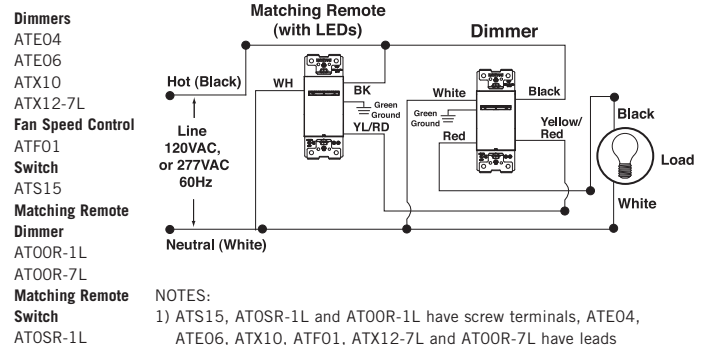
Dimmers
ATE04
ATE06
ATX10
ATX12-7L
Fan Speed Control
ATF01
Switch
ATS15
Matching Remote Dimmer
AT00R-1L
AT00R-7L
Matching Remote Switch
AT0SR-1L

Matching Remote (with LEDs)

Dimmer

Hot (Black)

WH

BK

Green Ground

YL/RD

Line 120VAC, or 277VAC 60Hz

White

Black

Green Ground

Red

Yellow/ Red

Black

Load

White

Neutral (White)

NOTES:
1) ATS15, AT0SR-1L and AT00R-1L have screw terminals, ATE04, ATE06, ATX10, ATF01, ATX12-7L and AT00R-7L have leads